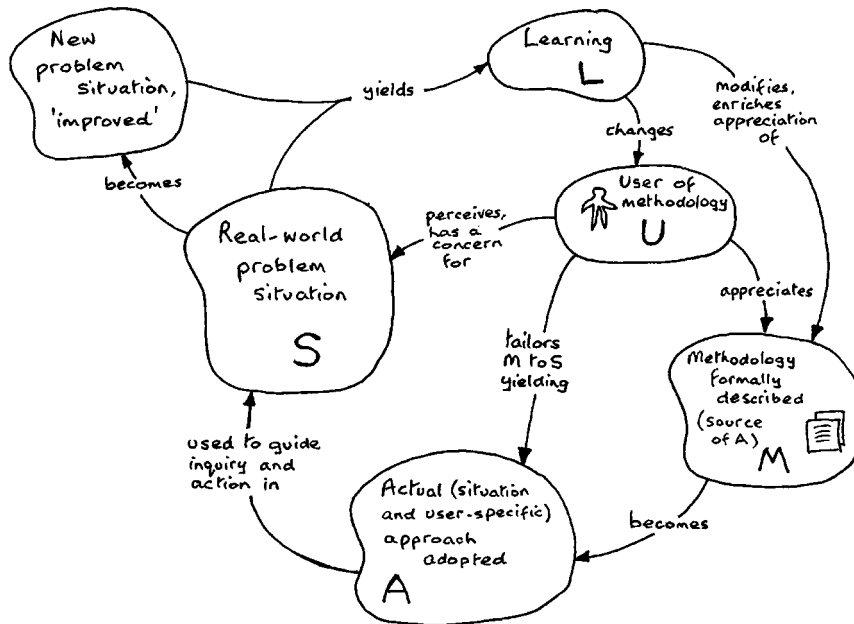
New problem situation, 'improved'

yields

Learning
L

modifies, enriches appreciation of

changes

becomes

User of methodology
U

perceives, has a concern for

Real-world problem situation
S

appreciates

tailors M to S yielding

Methodology formally described (source of A)
M

used to guide inquiry and action in

Actual (situation and user-specific) approach adopted
A

becomes